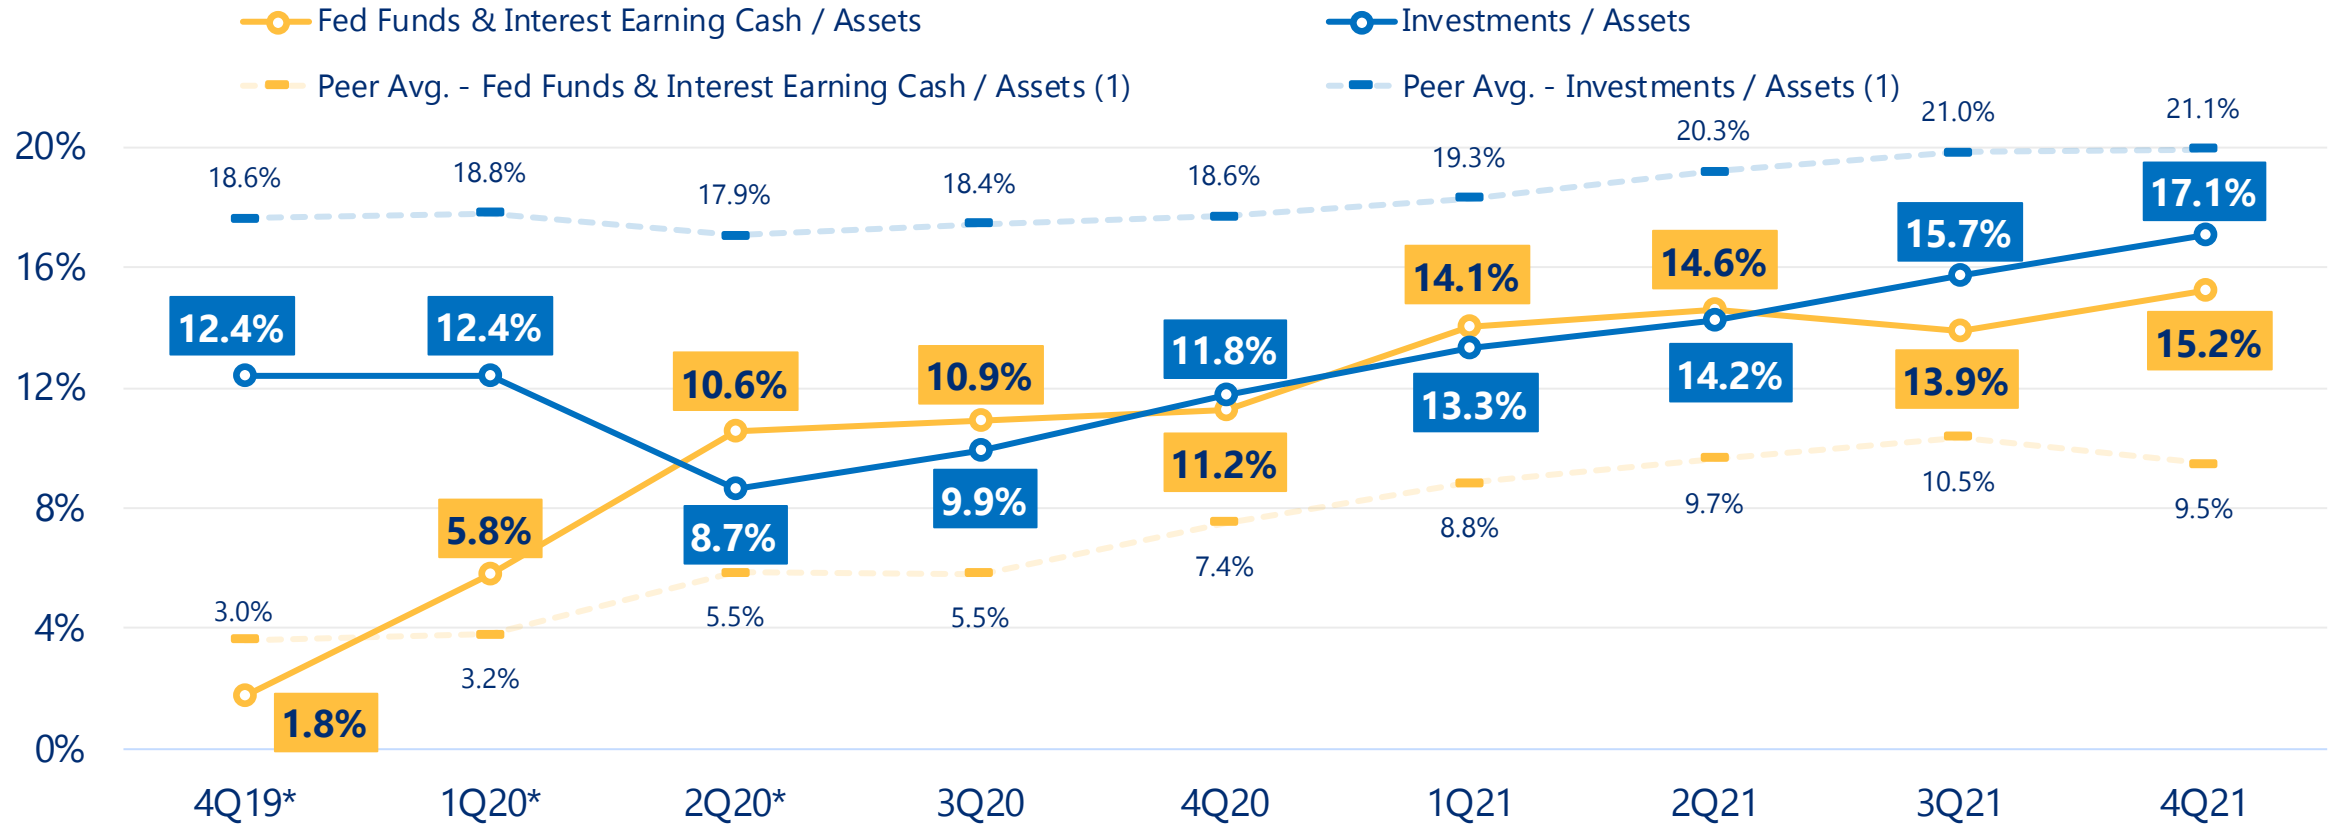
Fed Funds & Interest Earning Cash / Assets
Investments / Assets
Peer Avg. - Fed Funds & Interest Earning Cash / Assets (1)
Peer Avg. - Investments / Assets (1)

20%
16%
12%
8%
4%
0%

18.6%
18.8%
17.9%
18.4%
18.6%
19.3%
20.3%
21.0%
21.1%

12.4%
12.4%
10.6%
10.9%
11.8%
14.1%
14.6%
15.7%
17.1%

8.7%
9.9%
11.2%
13.3%
14.2%
13.9%
15.2%

5.8%
1.8%

3.0%
3.2%
5.5%
5.5%
7.4%
8.8%
9.7%
10.5%
9.5%

4Q19*
1Q20*
2Q20*
3Q20
4Q20
1Q21
2Q21
3Q21
4Q21